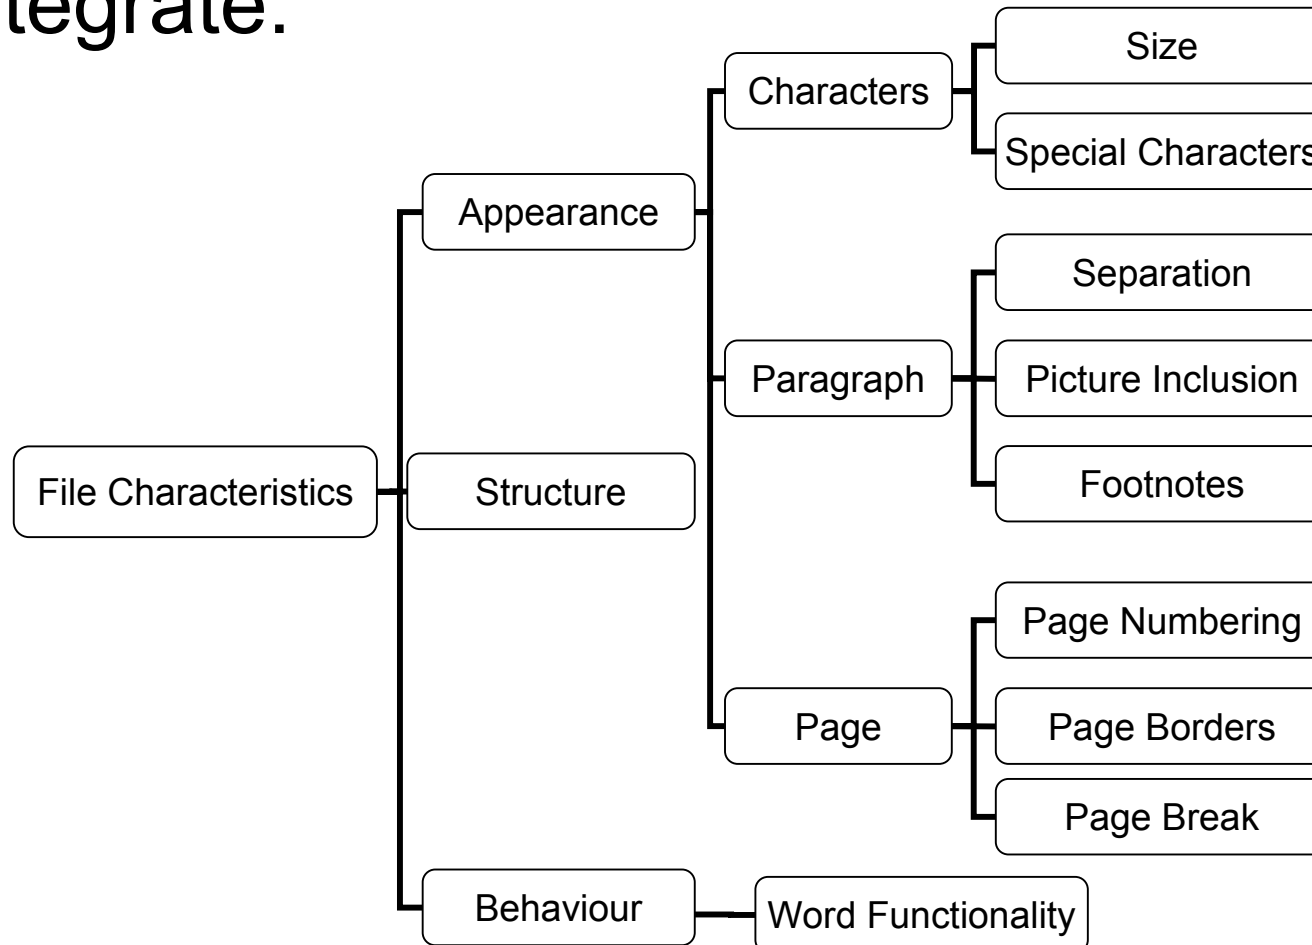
tegrate.

File Characteristics

Appearance

Structure

Behaviour

Characters

Paragraph

Page

Word Functionality

Size

Special Characters

Separation

Picture Inclusion

Footnotes

Page Numbering

Page Borders

Page Break